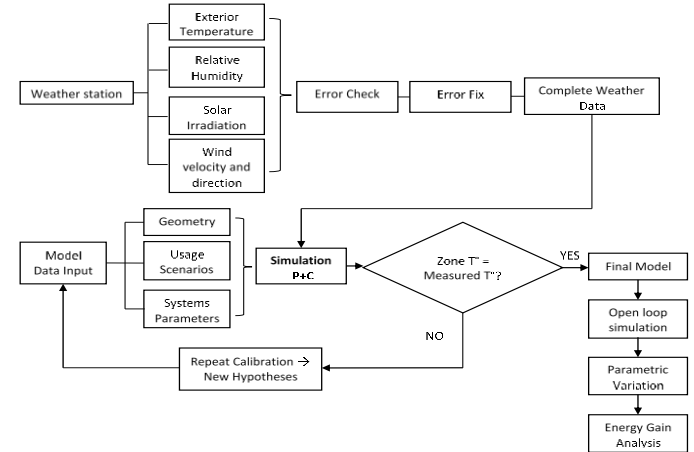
Weather station

Exterior Temperature

Relative Humidity

Solar Irradiation

Wind velocity and direction

Error Check

Error Fix

Complete Weather Data

Model Data Input

Geometry

Usage Scenarios

Systems Parameters

Simulation P+C

Zone T° = Measured T°?

YES

NO

Repeat Calibration → New Hypotheses

Final Model

Open loop simulation

Parametric Variation

Energy Gain Analysis